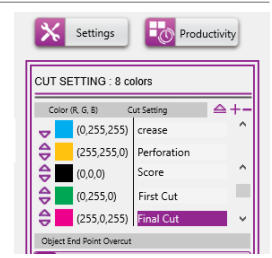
Settings

Productivity

CUT SETTING : 8 colors

| Color (R, G, B) | Cut Setting |
|---|---|
| (0,255,255) | crease |
| (255,255,0) | Perforation |
| (0,0,0) | Score |
| (0,255,0) | First Cut |
| (255,0,255) | Final Cut |

Object End Point Overcut